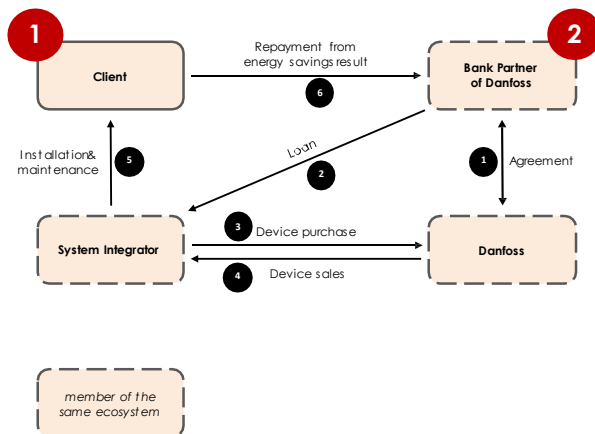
1

Client

Repayment from energy savings result

6

2

Bank Partner of Danfoss

Loan

2

1

Agreement

Installation& maintenance

5

System Integrator

3

Device purchase

Danfoss

4

Device sales

member of the same ecosystem